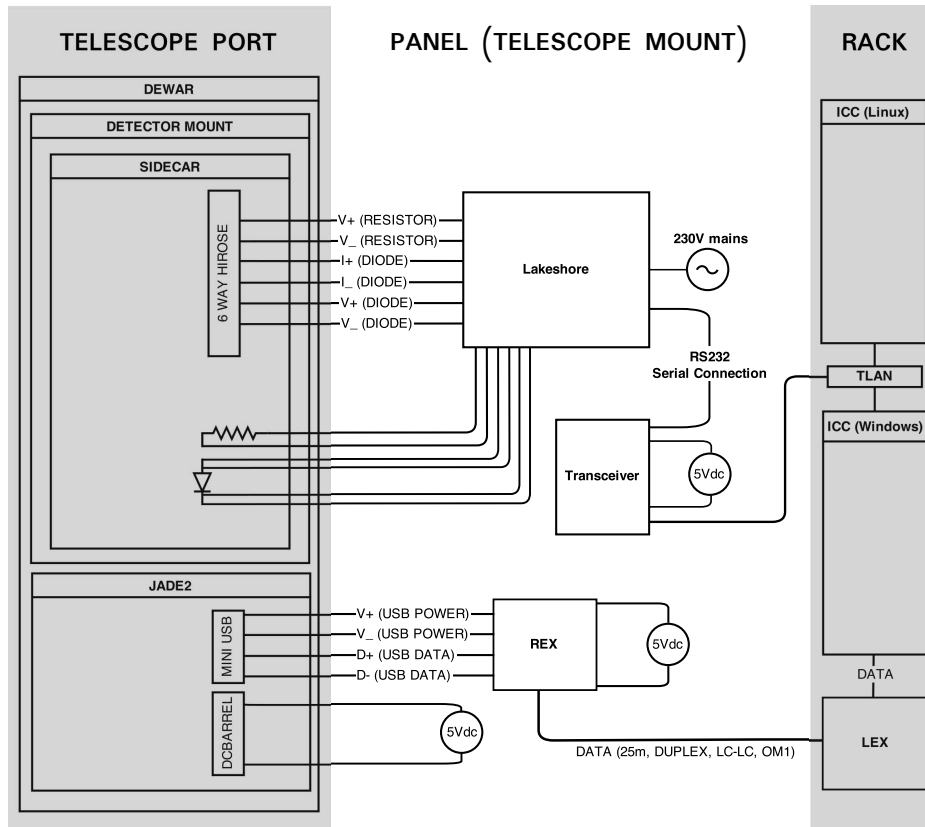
TELESCOPE PORT

PANEL (TELESCOPE MOUNT)

RACK

DEWAR

DETECTOR MOUNT

SIDECAR

6 WAY HIROSE

V+ (RESISTOR)
V_ (RESISTOR)
I+ (DIODE)
I_ (DIODE)
V+ (DIODE)
V_ (DIODE)

Lakeshore

230V mains

RS232
Serial Connection

Transceiver

5Vdc

ICC (Linux)

TLAN

ICC (Windows)

JADE2

MINI USB

V+ (USB POWER)
V_ (USB POWER)
D+ (USB DATA)
D- (USB DATA)

REX

5Vdc

DCBARREL

5Vdc

DATA (25m, DUPLEX, LC-LC, OM1)

DATA

LEX